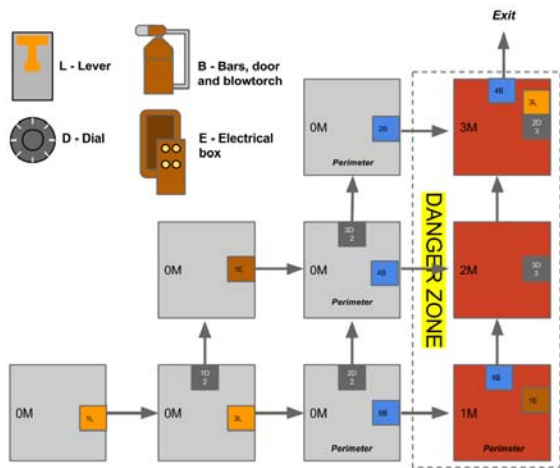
L - Lever

B - Bars, door and blowtorch

D - Dial

E - Electrical box

Exit

0M
2B
Perimeter

4B
3L
3M
2D 3

DANGER ZONE

0M
1E

3D 2
0M
4B
Perimeter

2M
3D 3

1D 2

2D 2

4B

0M
5L

0M
3L

0M
6B
Perimeter

1M
1E
Perimeter